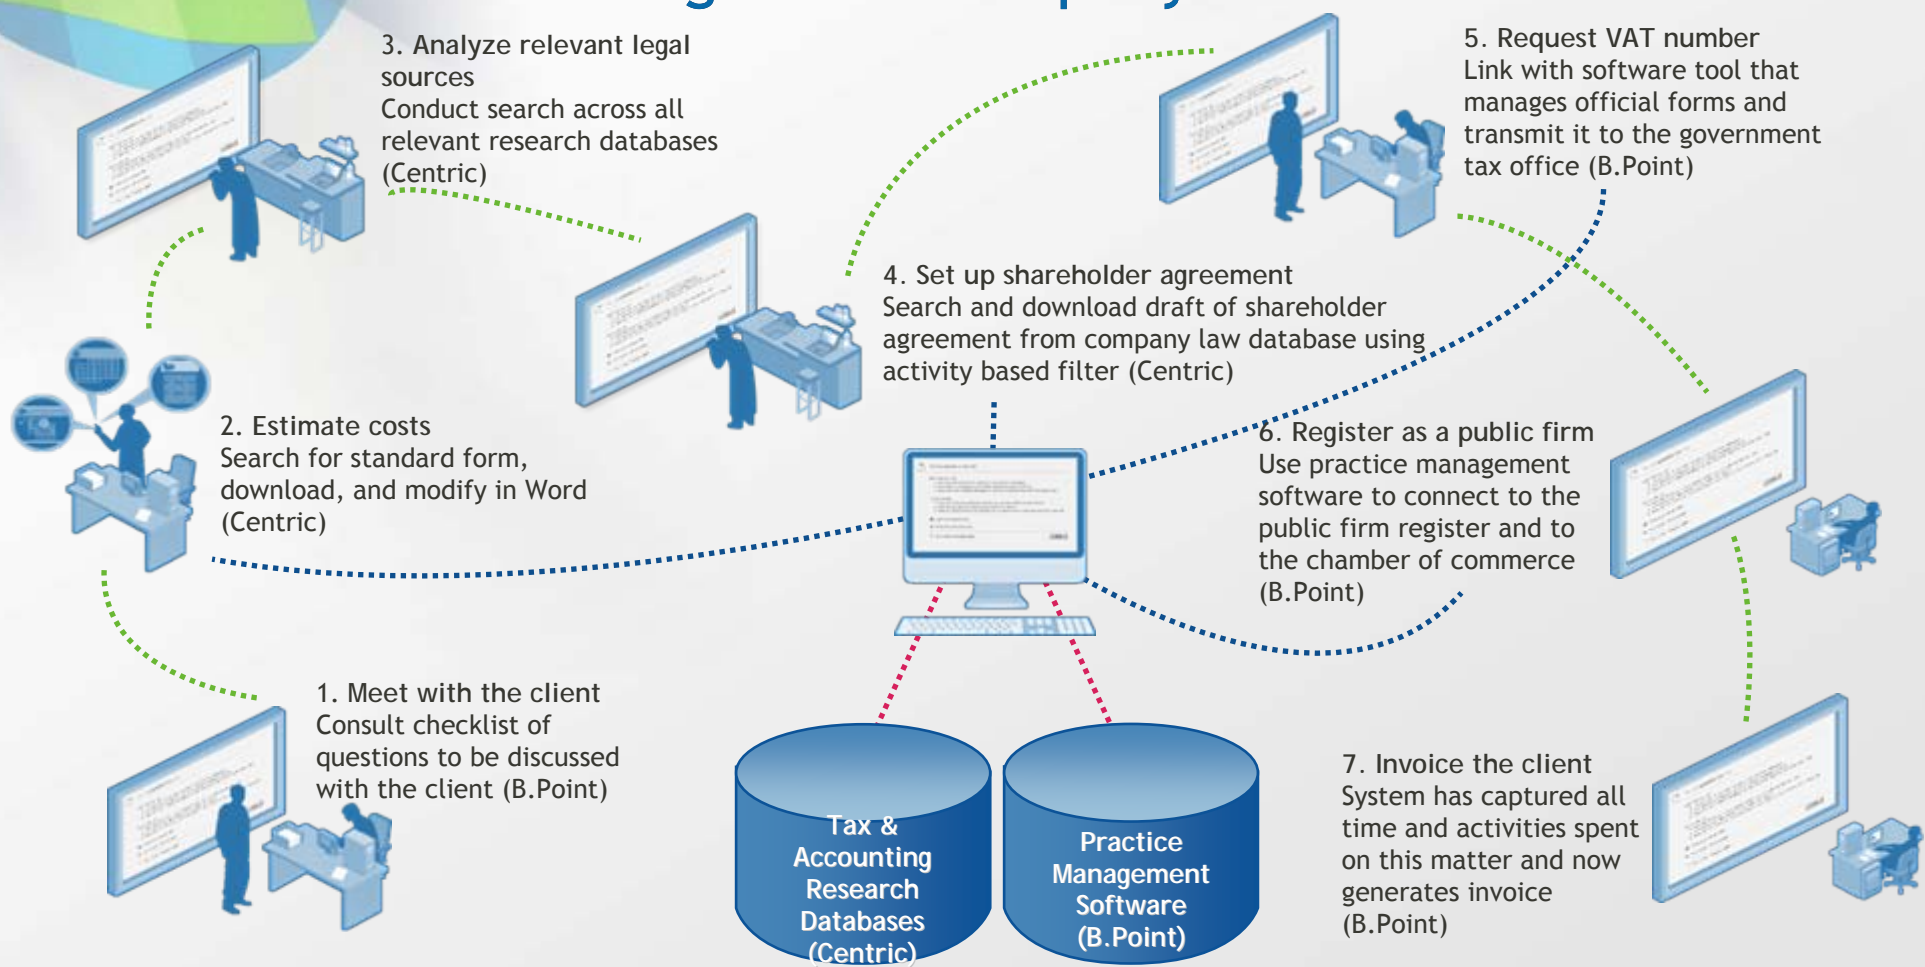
3. Analyze relevant legal sources
Conduct search across all relevant research databases (Centric)

5. Request VAT number
Link with software tool that manages official forms and transmit it to the government tax office (B.Point)

4. Set up shareholder agreement
Search and download draft of shareholder agreement from company law database using activity based filter (Centric)

2. Estimate costs
Search for standard form, download, and modify in Word (Centric)

6. Register as a public firm
Use practice management software to connect to the public firm register and to the chamber of commerce (B.Point)

1. Meet with the client
Consult checklist of questions to be discussed with the client (B.Point)

Tax & Accounting Research Databases (Centric)

Practice Management Software (B.Point)

7. Invoice the client
System has captured all time and activities spent on this matter and now generates invoice (B.Point)